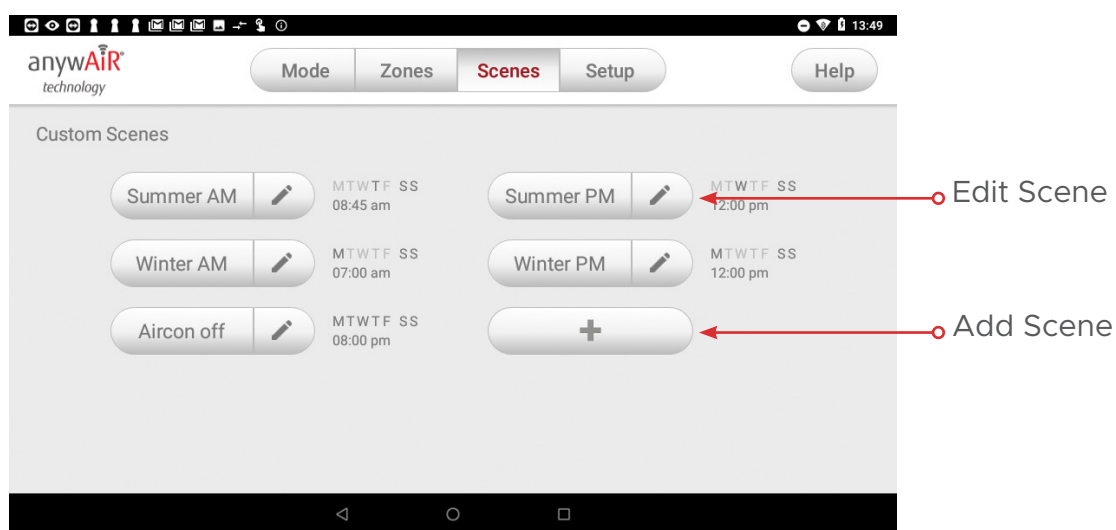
13:49

anywAiR®
technology

Mode Zones Scenes Setup

Help

Custom Scenes

Summer AM
MTWTF SS
08:45 am

Summer PM
MTWTF SS
12:00 pm

Edit Scene

Winter AM
MTWTF SS
07:00 am

Winter PM
MTWTF SS
12:00 pm

Aircon off
MTWTF SS
08:00 pm

+

Add Scene